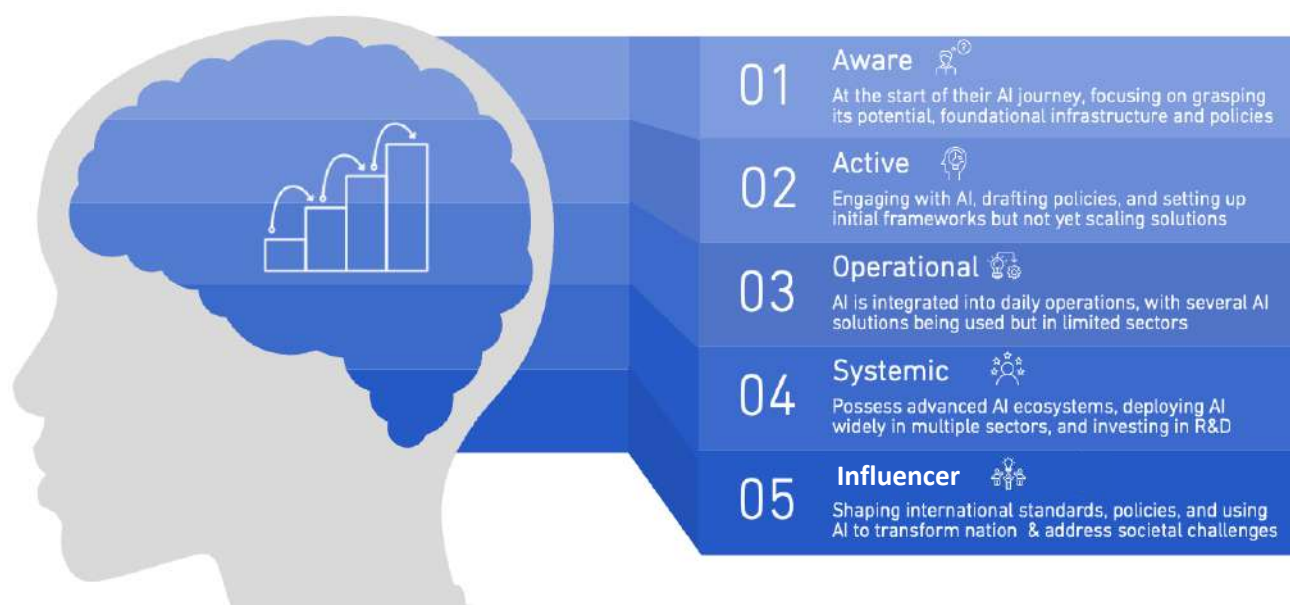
01 Aware

At the start of their AI journey, focusing on grasping its potential, foundational infrastructure and policies

02 Active

Engaging with AI, drafting policies, and setting up initial frameworks but not yet scaling solutions

03 Operational

AI is integrated into daily operations, with several AI solutions being used but in limited sectors

04 Systemic

Possess advanced AI ecosystems, deploying AI widely in multiple sectors, and investing in R&D

05 Influencer

Shaping international standards, policies, and using AI to transform nation & address societal challenges